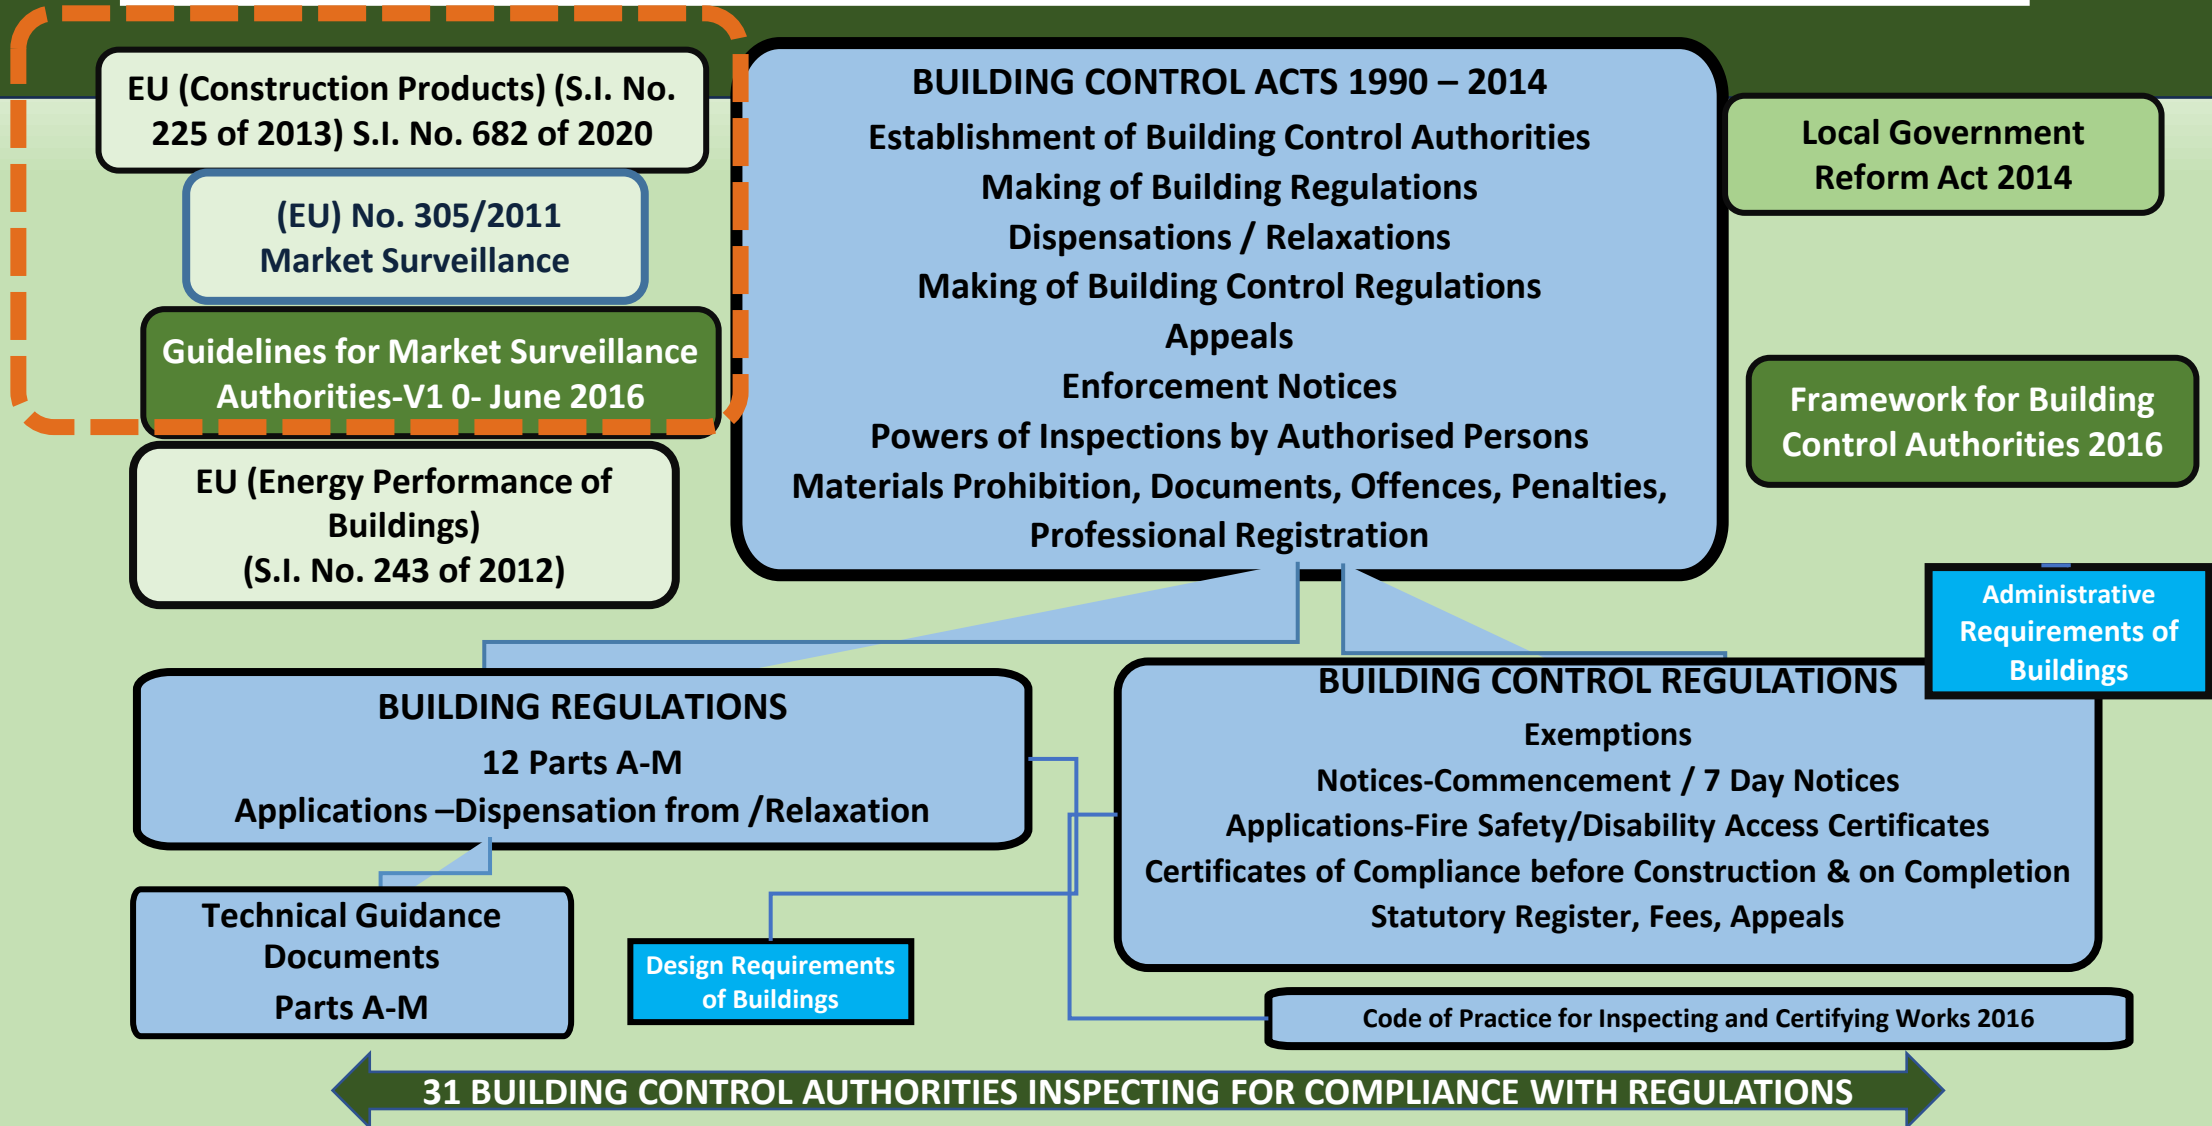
EU (Construction Products) (S.I. No. 225 of 2013) S.I. No. 682 of 2020

(EU) No. 305/2011
Market Surveillance

Guidelines for Market Surveillance Authorities-V1 0- June 2016

EU (Energy Performance of Buildings)
(S.I. No. 243 of 2012)

BUILDING CONTROL ACTS 1990 – 2014
Establishment of Building Control Authorities
Making of Building Regulations
Dispensations / Relaxations
Making of Building Control Regulations
Appeals
Enforcement Notices
Powers of Inspections by Authorised Persons
Materials Prohibition, Documents, Offences, Penalties,
Professional Registration

Local Government Reform Act 2014

Framework for Building Control Authorities 2016

Administrative Requirements of Buildings

BUILDING REGULATIONS
12 Parts A-M
Applications –Dispensation from /Relaxation

BUILDING CONTROL REGULATIONS
Exemptions
Notices-Commencement / 7 Day Notices
Applications-Fire Safety/Disability Access Certificates
Certificates of Compliance before Construction & on Completion
Statutory Register, Fees, Appeals

Technical Guidance Documents
Parts A-M

Design Requirements of Buildings

Code of Practice for Inspecting and Certifying Works 2016

31 BUILDING CONTROL AUTHORITIES INSPECTING FOR COMPLIANCE WITH REGULATIONS